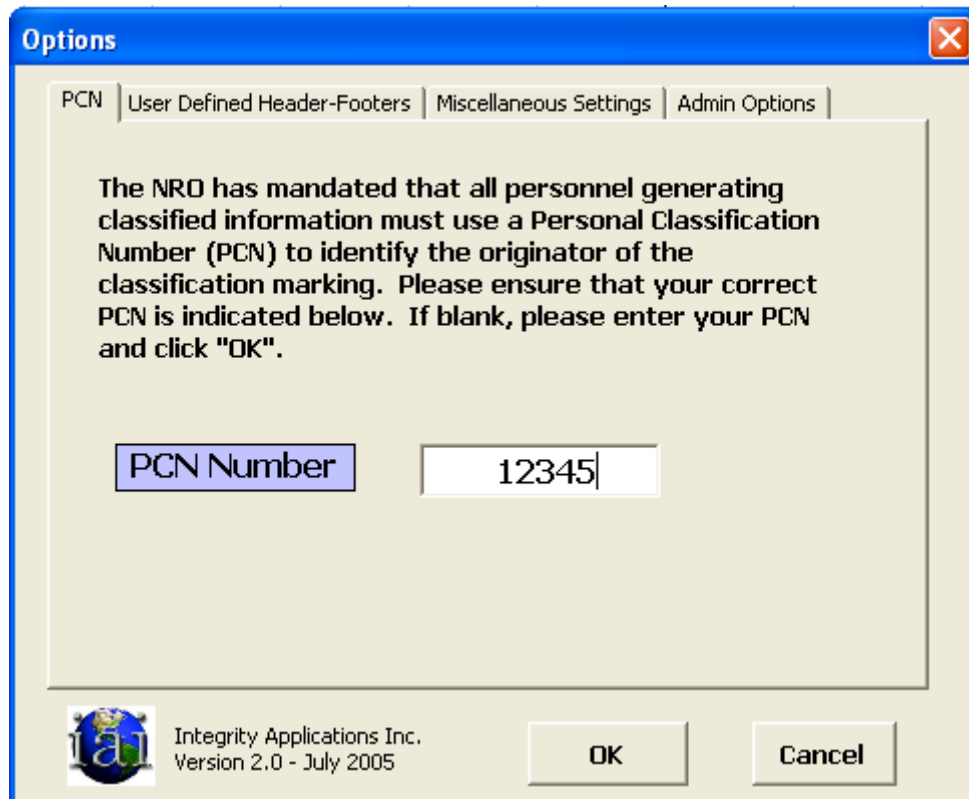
Options

PCN | User Defined Header-Footers | Miscellaneous Settings | Admin Options

The NRO has mandated that all personnel generating classified information must use a Personal Classification Number (PCN) to identify the originator of the classification marking. Please ensure that your correct PCN is indicated below. If blank, please enter your PCN and click "OK".

PCN Number

12345

iai

Integrity Applications Inc.
Version 2.0 - July 2005

OK

Cancel